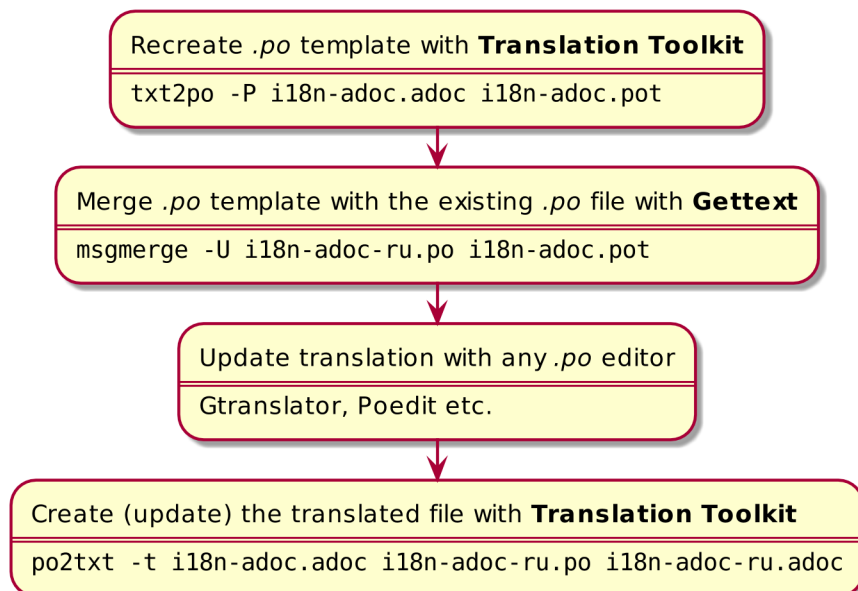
Recreate *.po* template with **Translation Toolkit**

txt2po -P i18n-adoc.adoc i18n-adoc.pot

Merge *.po* template with the existing *.po* file with **Gettext**

msgmerge -U i18n-adoc-ru.po i18n-adoc.pot

Update translation with any *.po* editor

Gtranslator, Poedit etc.

Create (update) the translated file with **Translation Toolkit**

po2txt -t i18n-adoc.adoc i18n-adoc-ru.po i18n-adoc-ru.adoc